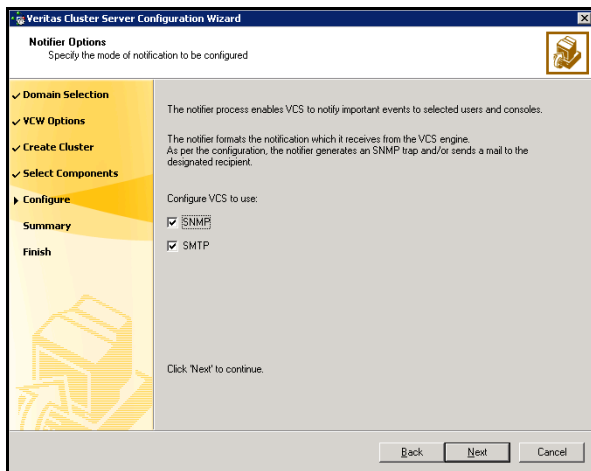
Veritas Cluster Server Configuration Wizard

Notifier Options
Specify the mode of notification to be configured

Domain Selection
VCW Options
Create Cluster
Select Components
Configure
Summary
Finish

The notifier process enables VCS to notify important events to selected users and consoles.

The notifier formats the notification which it receives from the VCS engine. As per the configuration, the notifier generates an SNMP trap and/or sends a mail to the designated recipient.

Configure VCS to use:

SNMP

SMTP

Click 'Next' to continue.

Back
Next
Cancel